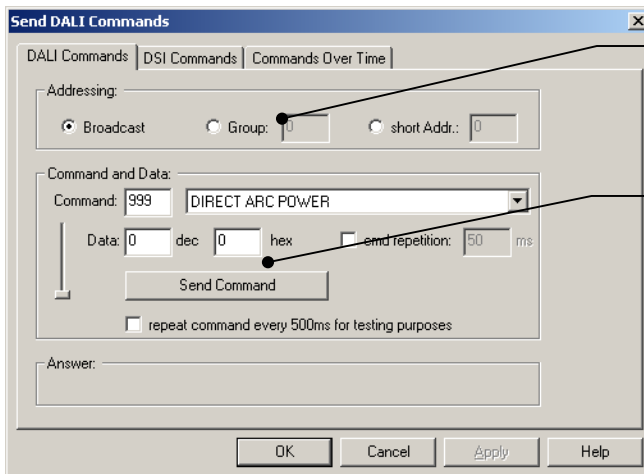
Send DALI Commands

DALI Commands | DSI Commands | Commands Over Time

Addressing:

Broadcast

Group: 0

short Addr.: 0

Command and Data:

Command: 999 DIRECT ARC POWER

Data: 0 dec 0 hex

send repetition: 50 ms

Send Command

repeat command every 500ms for testing purposes

Answer:

OK Cancel Apply Help